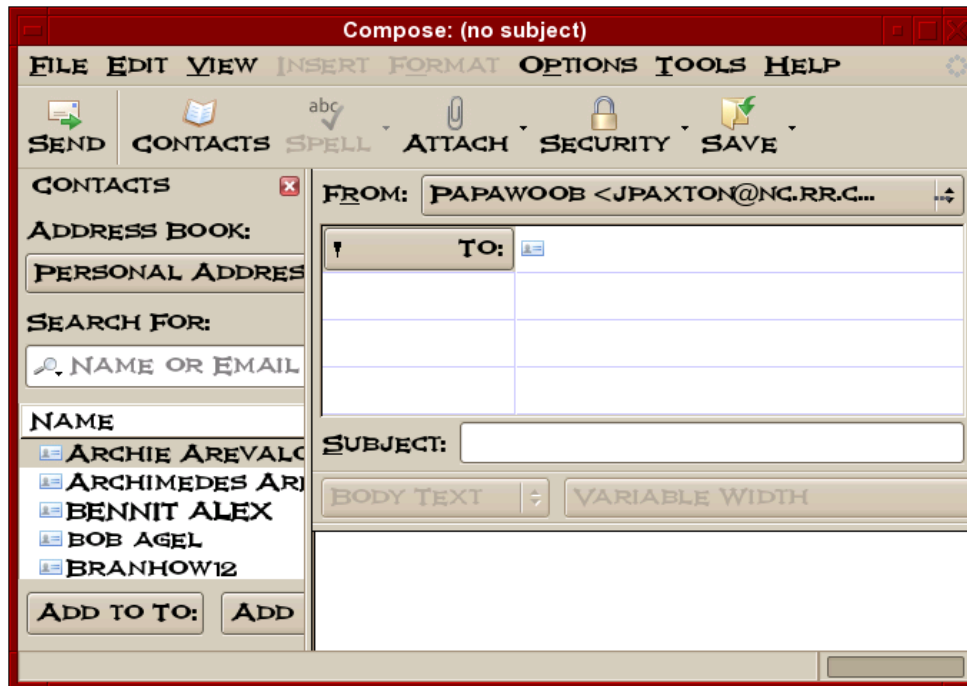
Compose: (no subject)

File Edit View Insert Format Options Tools Help

Send Contacts abc Spell Attach Security Save

Contacts

Address Book:

Personal Addres

Search For:

Name or Email

Name

Archie Arevalc

Archimedes Ar

BENNIT ALEX

bob agel

BRANHOW12

Add to To: Add

From: Papawoob <jpaxton@nc.rr.c...

To:

Subject:

Body Text Variable Width